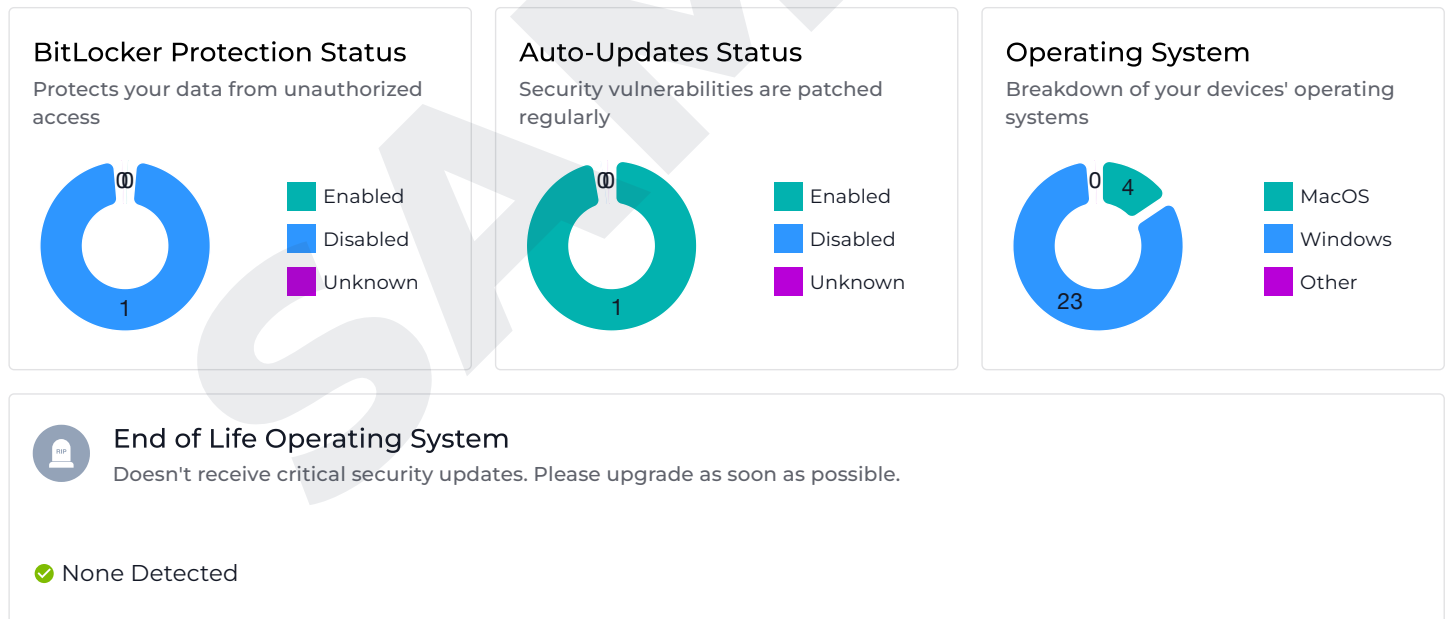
BitLocker Protection Status
Protects your data from unauthorized access

00
1

Enabled
Disabled
Unknown

Auto-Updates Status
Security vulnerabilities are patched regularly

00
1

Enabled
Disabled
Unknown

Operating System
Breakdown of your devices' operating systems

0
4
23

MacOS
Windows
Other

SAM

RIP

End of Life Operating System
Doesn't receive critical security updates. Please upgrade as soon as possible.

None Detected